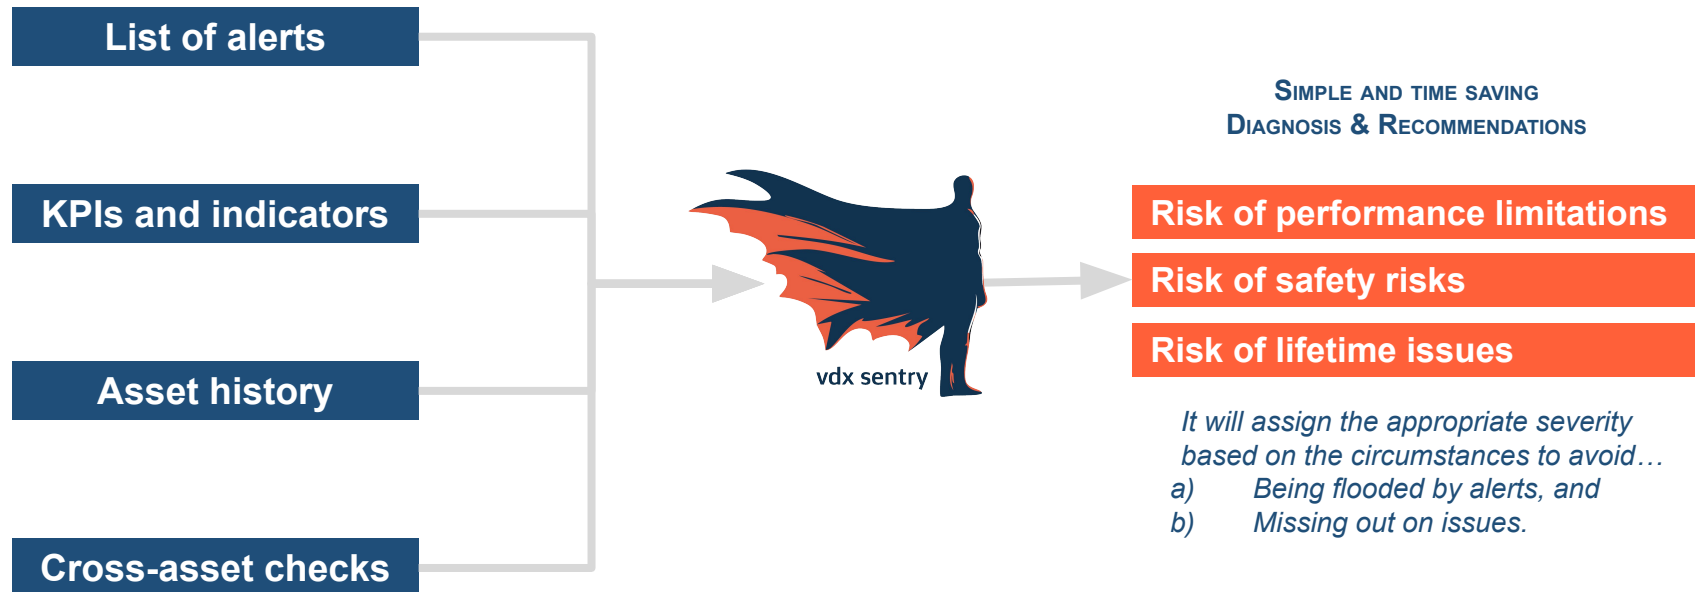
List of alerts

KPIs and indicators

Asset history

Cross-asset checks

vdx sentry

Simple and time saving
Diagnosis & Recommendations

Risk of performance limitations

Risk of safety risks

Risk of lifetime issues

It will assign the appropriate severity based on the circumstances to avoid…
a) Being flooded by alerts, and
b) Missing out on issues.